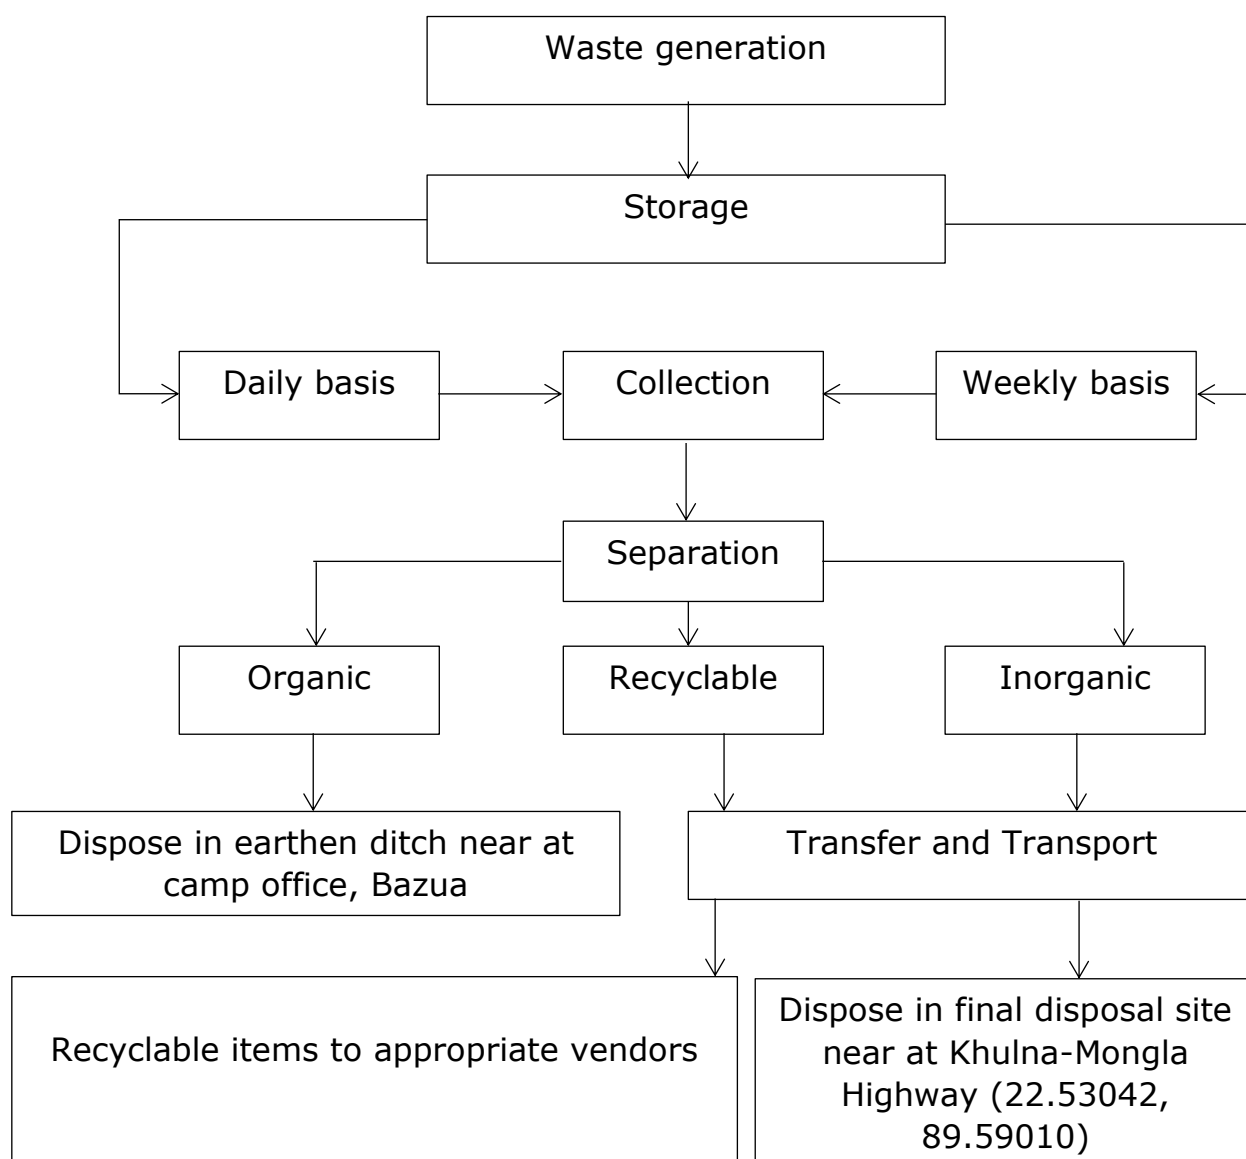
Waste generation

Storage

Daily basis

Collection

Weekly basis

Separation

Organic

Recyclable

Inorganic

Dispose in earthen ditch near at camp office, Bazua

Transfer and Transport

Recyclable items to appropriate vendors

Dispose in final disposal site near at Khulna-Mongla Highway (22.53042, 89.59010)